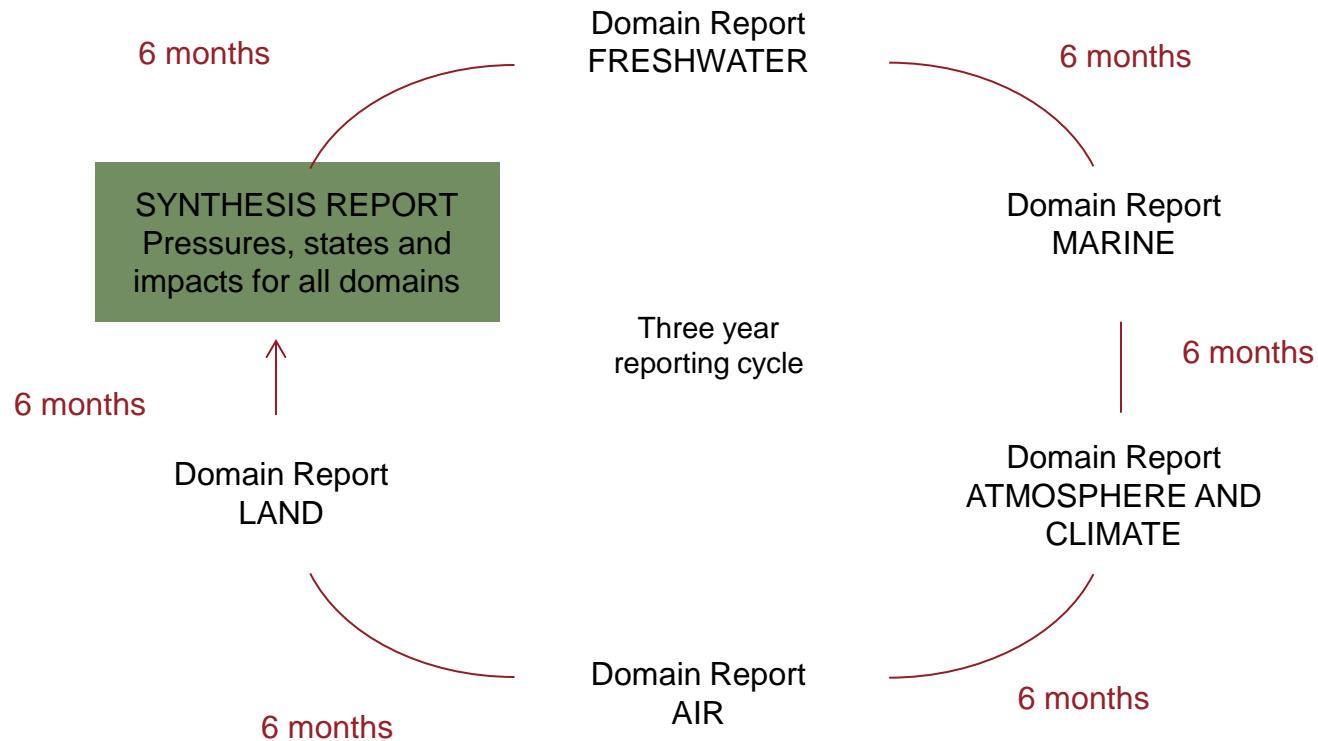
6 months

Domain Report
FRESHWATER

6 months

SYNTHESIS REPORT
Pressures, states and impacts for all domains

Domain Report
MARINE

Three year reporting cycle

6 months

6 months

Domain Report
LAND

Domain Report
ATMOSPHERE AND CLIMATE

Domain Report
AIR

6 months

6 months